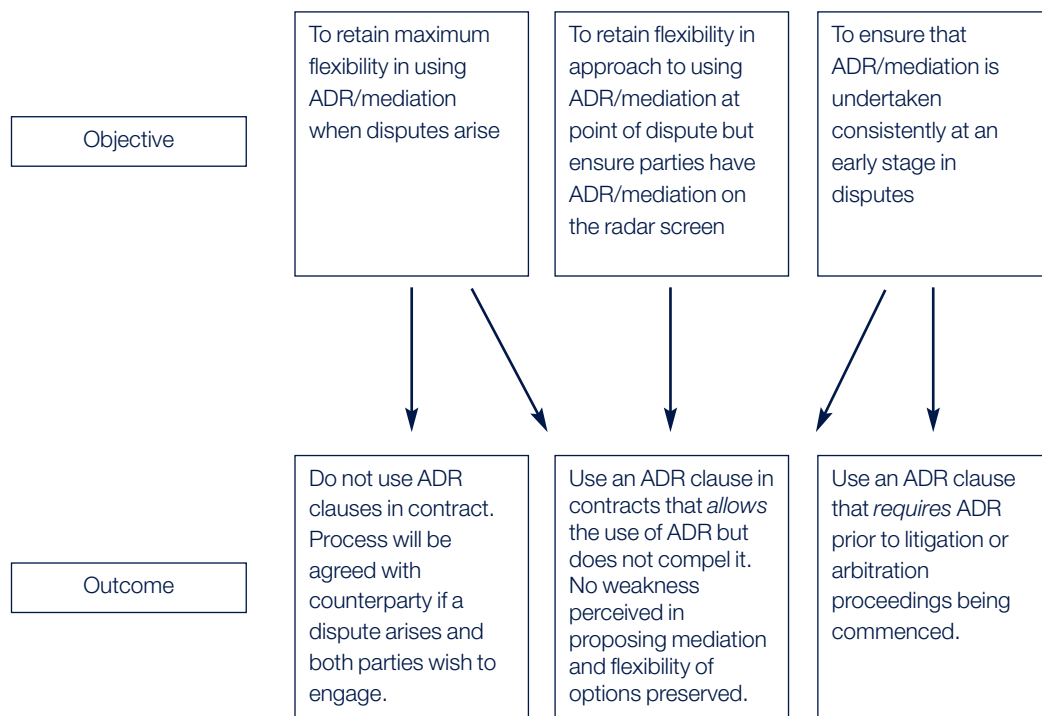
Objective

To retain maximum flexibility in using ADR/mediation when disputes arise

To retain flexibility in approach to using ADR/mediation at point of dispute but ensure parties have ADR/mediation on the radar screen

To ensure that ADR/mediation is undertaken consistently at an early stage in disputes

Outcome

Do not use ADR clauses in contract. Process will be agreed with counterparty if a dispute arises and both parties wish to engage.

Use an ADR clause in contracts that *allows* the use of ADR but does not compel it. No weakness perceived in proposing mediation and flexibility of options preserved.

Use an ADR clause that *requires* ADR prior to litigation or arbitration proceedings being commenced.